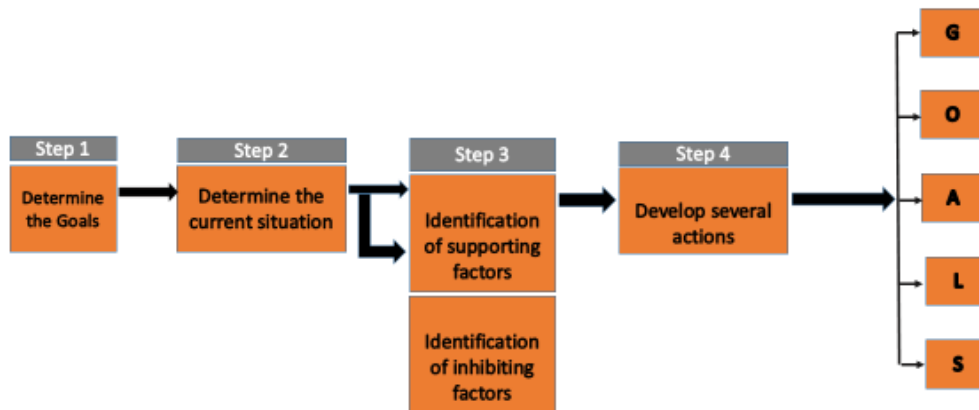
Step 1

Determine the Goals

Step 2

Determine the current situation

Step 3

Identification of supporting factors

Identification of inhibiting factors

Step 4

Develop several actions

G

O

A

L

S